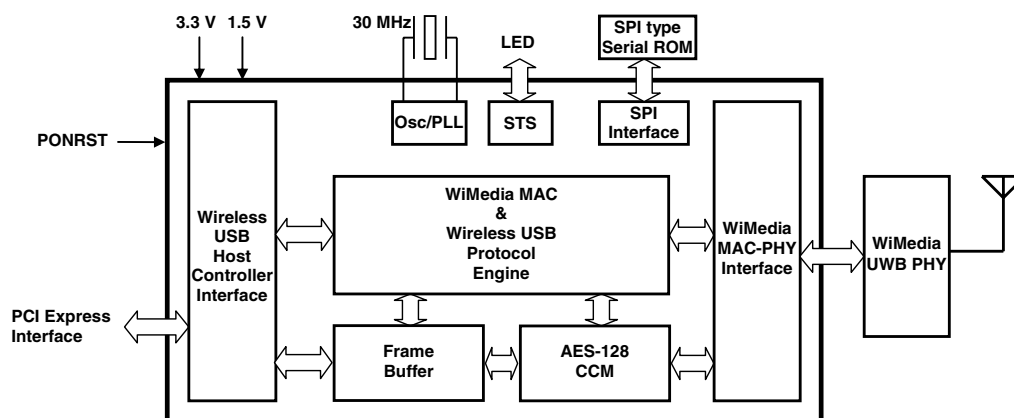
3.3 V 1.5 V

30 MHz

LED

SPI type Serial ROM

Osc/PLL

STS

SPI Interface

PONRST

Wireless USB Host Controller Interface

WiMedia MAC & Wireless USB Protocol Engine

WiMedia MAC-PHY Interface

WiMedia UWB PHY

PCI Express Interface

Frame Buffer

AES-128 CCM